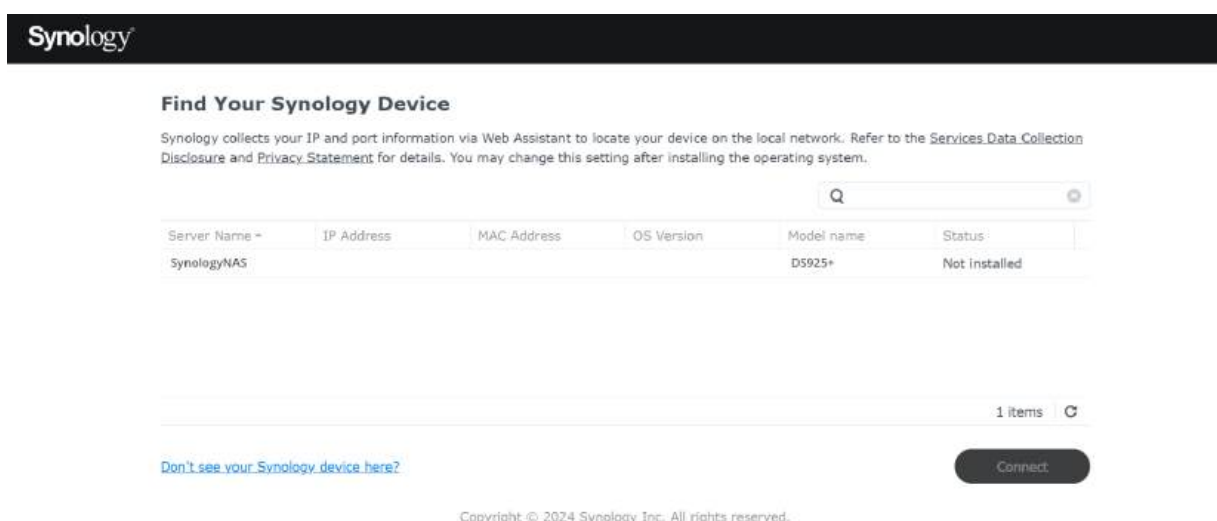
Synology

Find Your Synology Device

Synology collects your IP and port information via Web Assistant to locate your device on the local network. Refer to the Services Data Collection Disclosure and Privacy Statement for details. You may change this setting after installing the operating system.

| Server Name | IP Address | MAC Address | OS Version | Model name | Status |
|---|---|---|---|---|---|
| SynologyNAS | | | | DS925+ | Not installed |

1 items

Don't see your Synology device here?

Connect

Copyright © 2024 Synology Inc. All rights reserved.